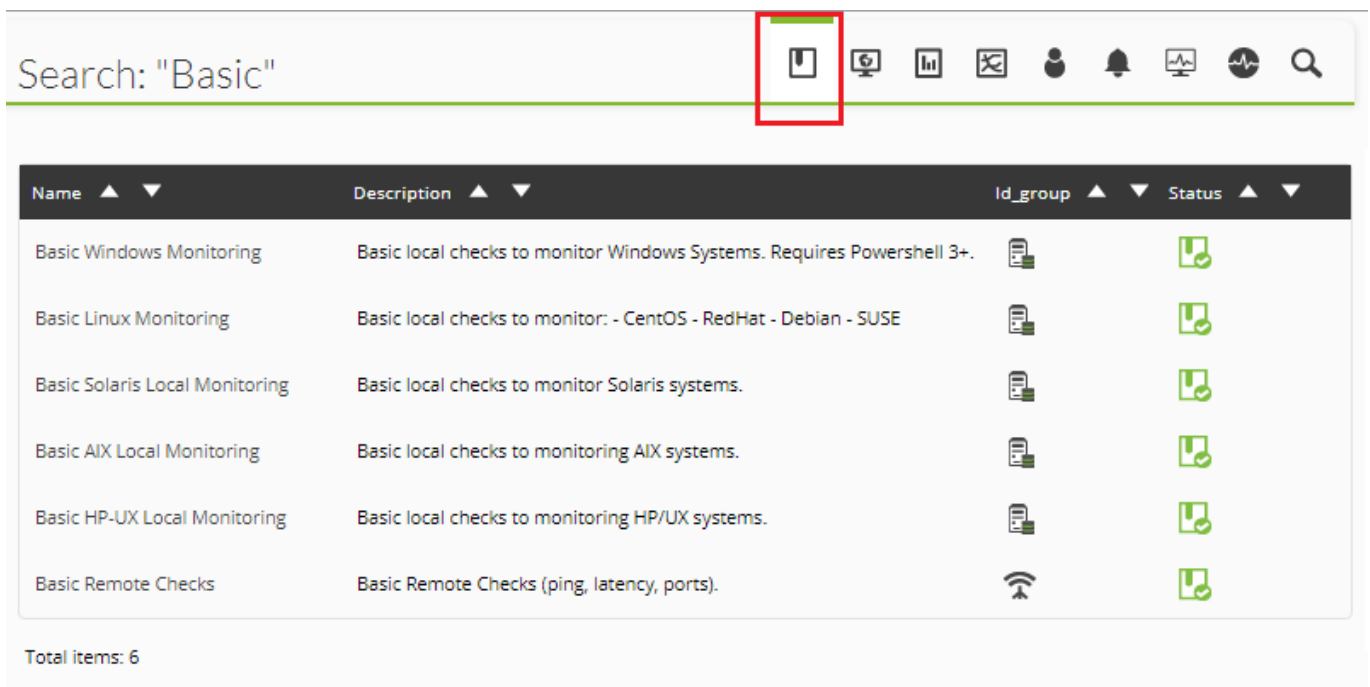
Search: "Basic"

| Name | Description | Id_group | Status |
|---|---|---|---|
| Basic Windows Monitoring | Basic local checks to monitor Windows Systems. Requires Powershell 3+. | | |
| Basic Linux Monitoring | Basic local checks to monitor: - CentOS - RedHat - Debian - SUSE | | |
| Basic Solaris Local Monitoring | Basic local checks to monitor Solaris systems. | | |
| Basic AIX Local Monitoring | Basic local checks to monitoring AIX systems. | | |
| Basic HP-UX Local Monitoring | Basic local checks to monitoring HP/UX systems. | | |
| Basic Remote Checks | Basic Remote Checks (ping, latency, ports). | | |

Total items: 6